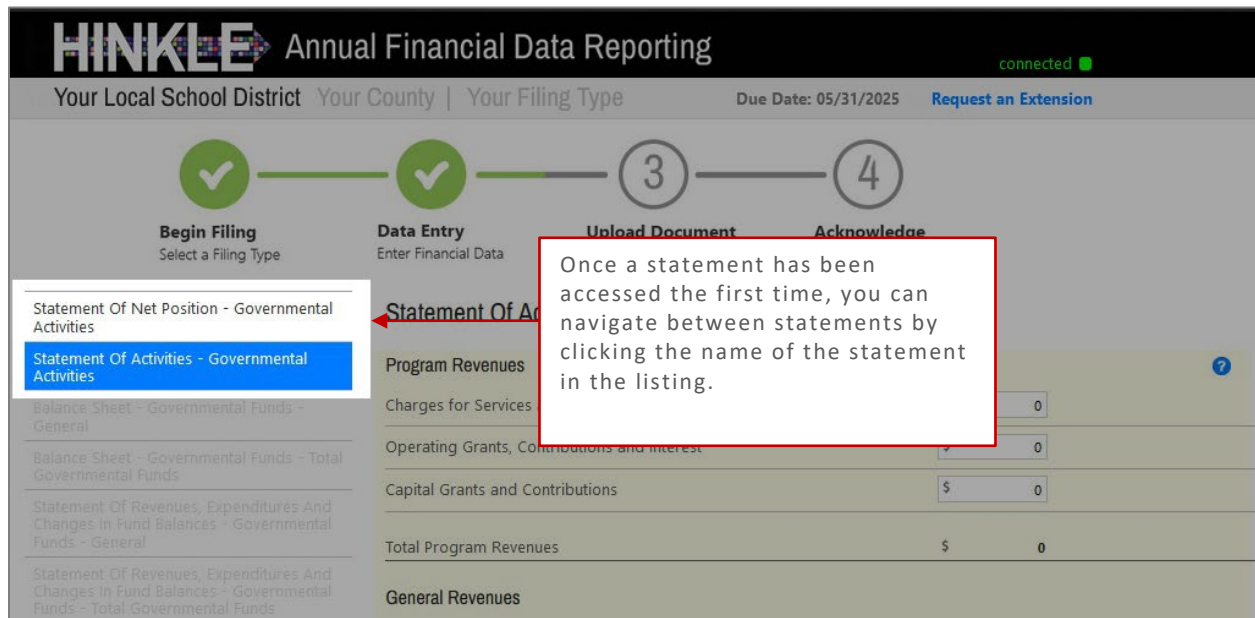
HINKLE Annual Financial Data Reporting

connected

Your Local School District Your County | Your Filing Type

Due Date: 05/31/2025

Request an Extension

3

4

Begin Filing
Select a Filing Type

Data Entry
Enter Financial Data

Upload Document

Acknowledge

Once a statement has been accessed the first time, you can navigate between statements by clicking the name of the statement in the listing.

Statement Of Net Position - Governmental Activities

Statement Of Activities - Governmental Activities

Balance Sheet - Governmental Funds - General

Balance Sheet - Governmental Funds - Total Governmental Funds

Statement Of Revenues, Expenditures And Changes In Fund Balances - Governmental Funds - General

Statement Of Revenues, Expenditures And Changes In Fund Balances - Governmental Funds - Total Governmental Funds

Statement Of Ac

Program Revenues

Charges for Services

0

Operating Grants, Contributions and Interest

0

Capital Grants and Contributions

$ 0

Total Program Revenues

$ 0

General Revenues